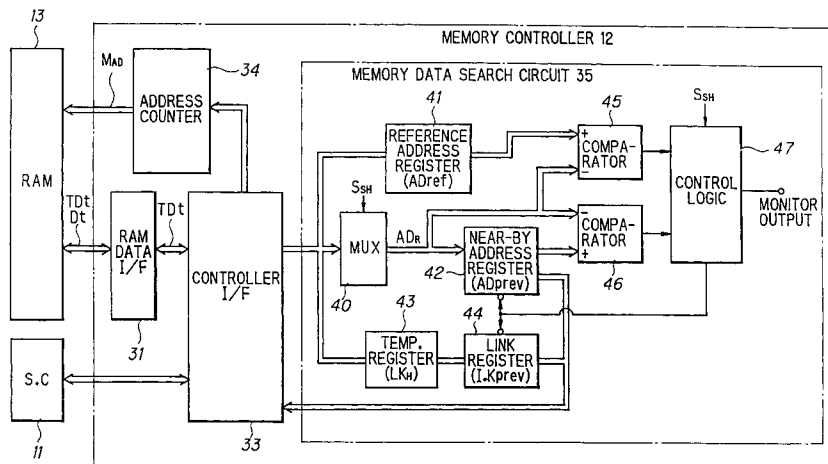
13

MEMORY CONTROLLER 12

$M_{AD}$

34

ADDRESS COUNTER

MEMORY DATA SEARCH CIRCUIT 35

41

REFERENCE ADDRESS REGISTER (ADref)

45

$S_{SH}$

+ COMPARATOR −

47

CONTROL LOGIC

MONITOR OUTPUT

RAM

TDt Dt

RAM DATA I/F

TDt

CONTROLLER I/F

$S_{SH}$

MUX

$AD_R$

NEAR-BY ADDRESS REGISTER (ADprev)

42

− COMPARATOR +

46

40

31

43

44

TEMP. REGISTER ($LK_H$)

LINK REGISTER (I.Kprev)

S.C

11

33